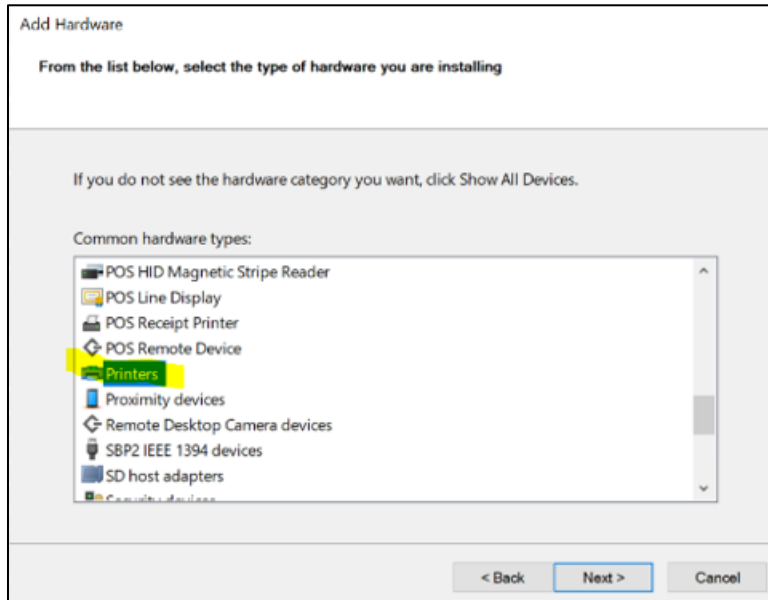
Add Hardware

From the list below, select the type of hardware you are installing

If you do not see the hardware category you want, click Show All Devices.

Common hardware types:

POS HID Magnetic Stripe Reader
POS Line Display
POS Receipt Printer
POS Remote Device
Printers
Proximity devices
Remote Desktop Camera devices
SBP2 IEEE 1394 devices
SD host adapters
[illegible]

< Back
Next >
Cancel